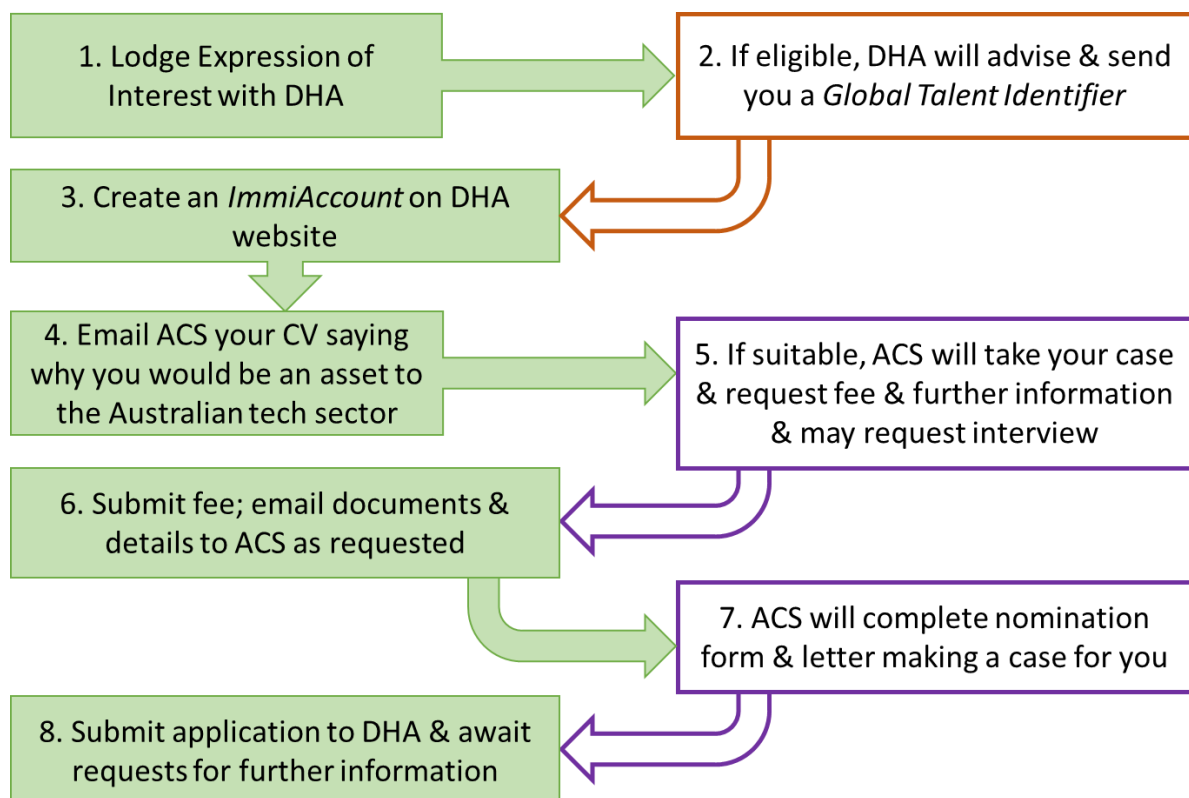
1. Lodge Expression of Interest with DHA

2. If eligible, DHA will advise & send you a *Global Talent Identifier*

3. Create an *ImmiAccount* on DHA website

4. Email ACS your CV saying why you would be an asset to the Australian tech sector

5. If suitable, ACS will take your case & request fee & further information & may request interview

6. Submit fee; email documents & details to ACS as requested

7. ACS will complete nomination form & letter making a case for you

8. Submit application to DHA & await requests for further information